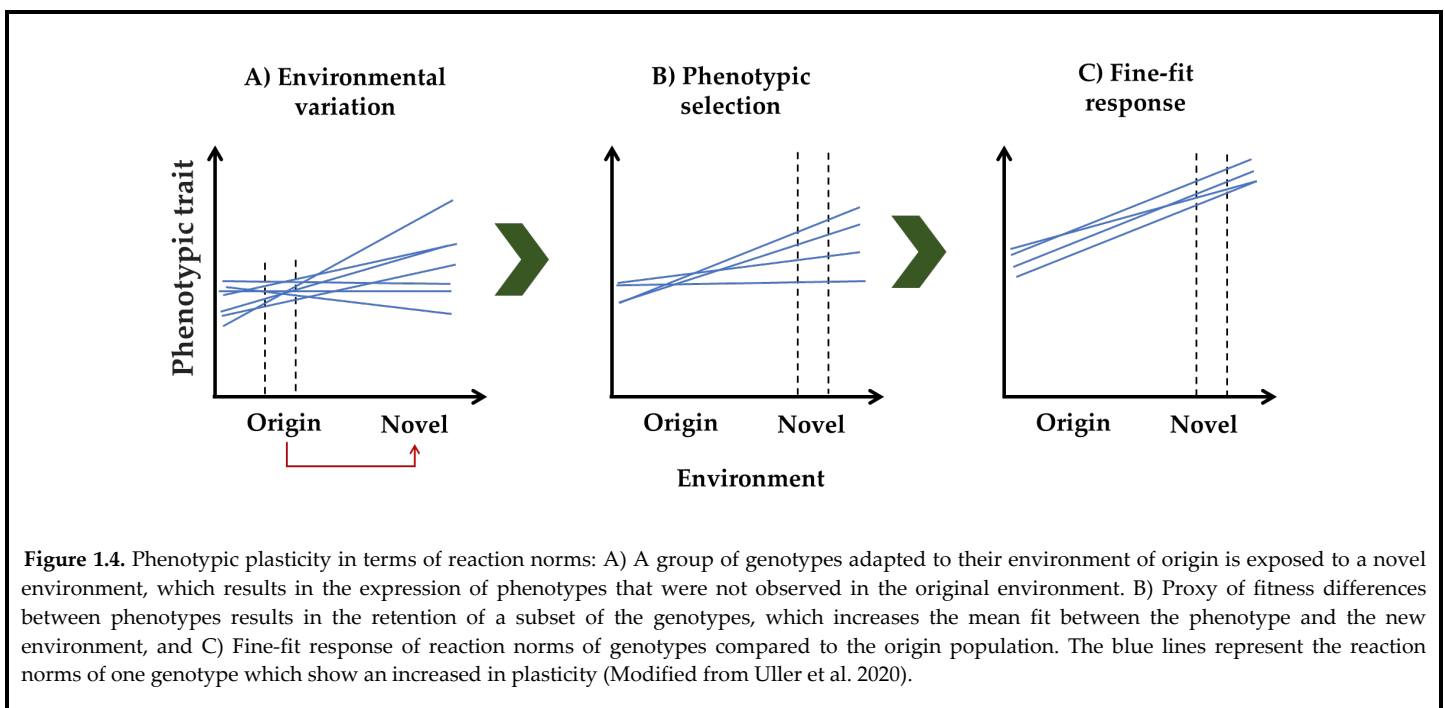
A) Environmental variation

B) Phenotypic selection

C) Fine-fit response

Phenotypic trait

Origin

Novel

Origin

Novel

Origin

Novel

Environment

**Figure 1.4.** Phenotypic plasticity in terms of reaction norms: A) A group of genotypes adapted to their environment of origin is exposed to a novel environment, which results in the expression of phenotypes that were not observed in the original environment. B) Proxy of fitness differences between phenotypes results in the retention of a subset of the genotypes, which increases the mean fit between the phenotype and the new environment, and C) Fine-fit response of reaction norms of genotypes compared to the origin population. The blue lines represent the reaction norms of one genotype which show an increased in plasticity (Modified from Uller et al. 2020).